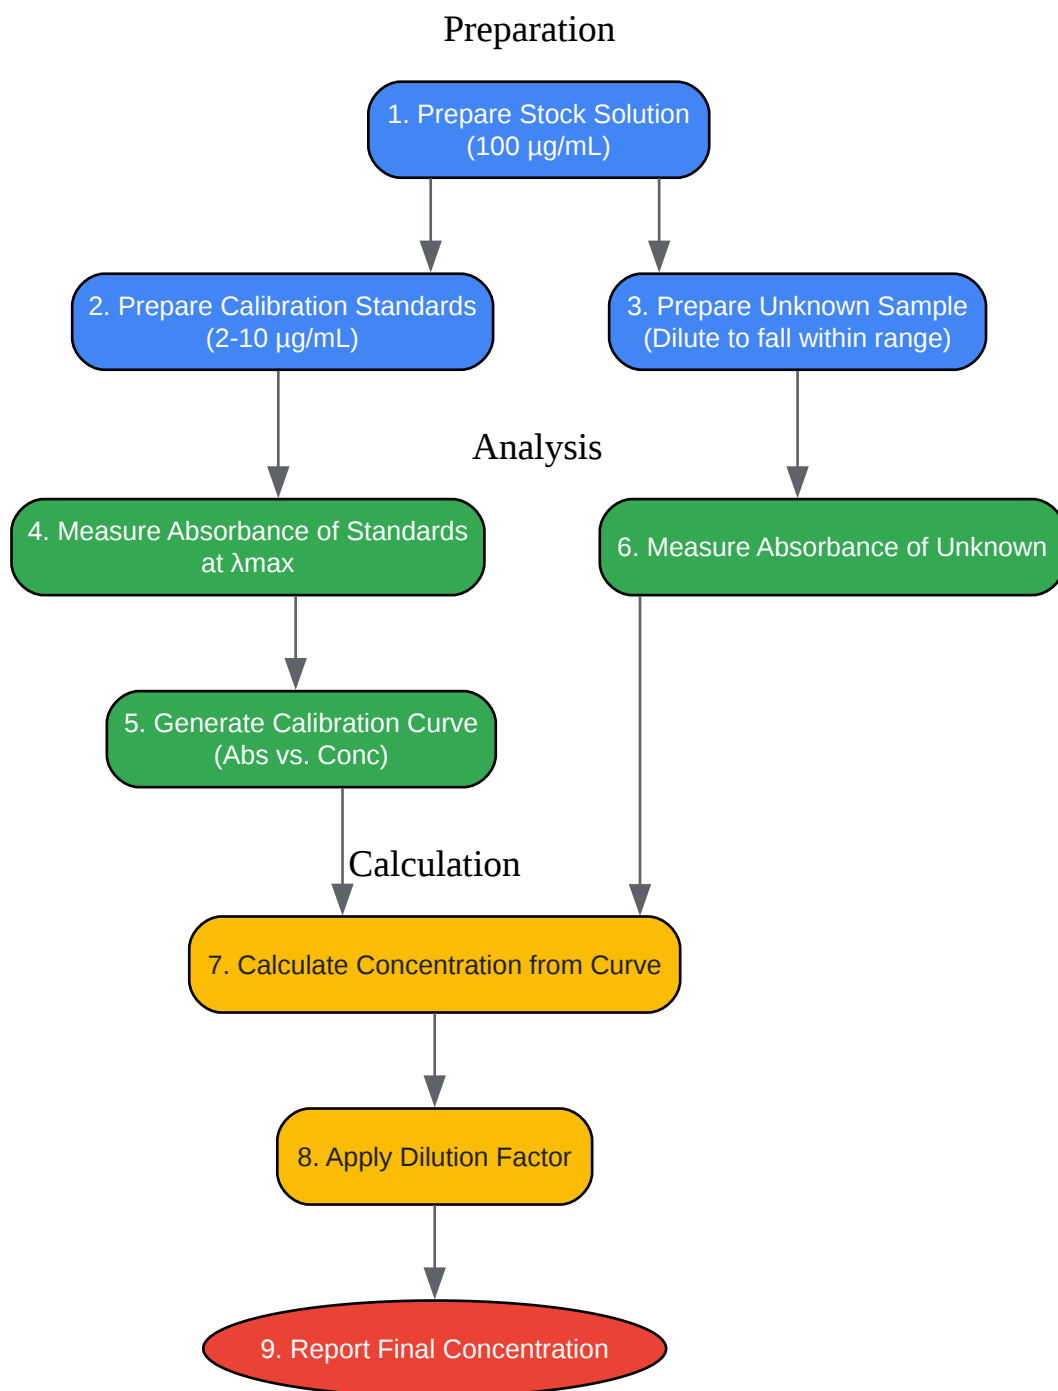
Preparation

1. Prepare Stock Solution
(100 µg/mL)

2. Prepare Calibration Standards
(2-10 µg/mL)

3. Prepare Unknown Sample
(Dilute to fall within range)

Analysis

4. Measure Absorbance of Standards
at λmax

6. Measure Absorbance of Unknown

5. Generate Calibration Curve
(Abs vs. Conc)

Calculation

7. Calculate Concentration from Curve

8. Apply Dilution Factor

9. Report Final Concentration